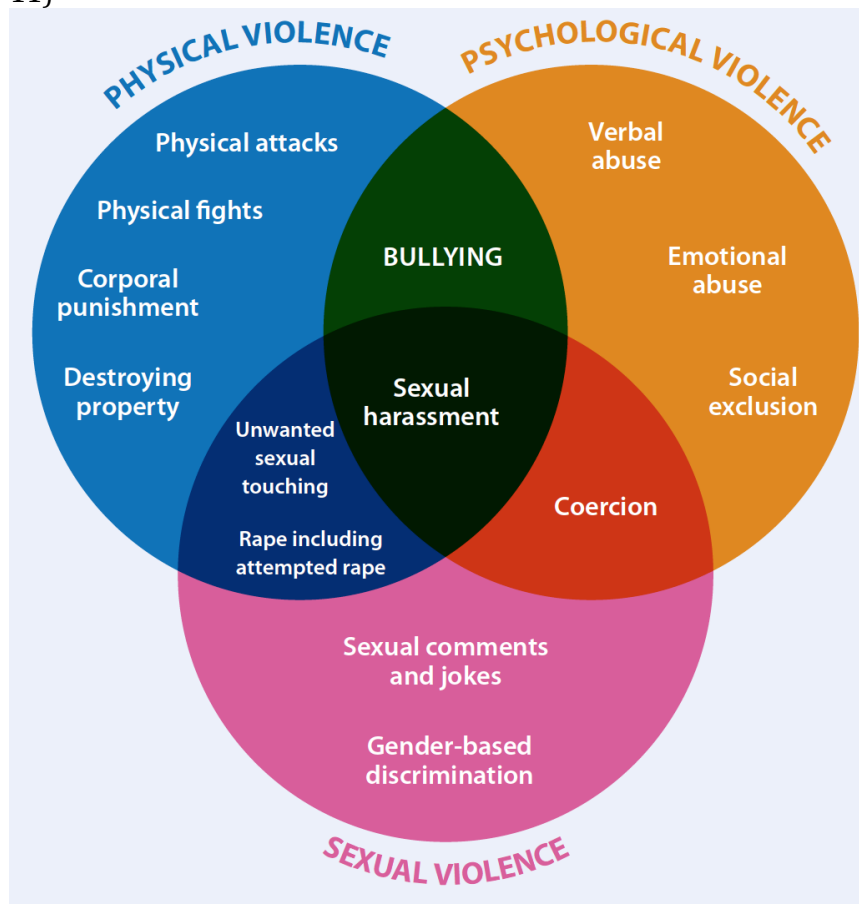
PHYSICAL VIOLENCE

PSYCHOLOGICAL VIOLENCE

Physical attacks

Physical fights

Corporal punishment

Destroying property

BULLYING

Verbal abuse

Emotional abuse

Social exclusion

Sexual harassment

Unwanted sexual touching

Rape including attempted rape

Coercion

Sexual comments and jokes

Gender-based discrimination

SEXUAL VIOLENCE